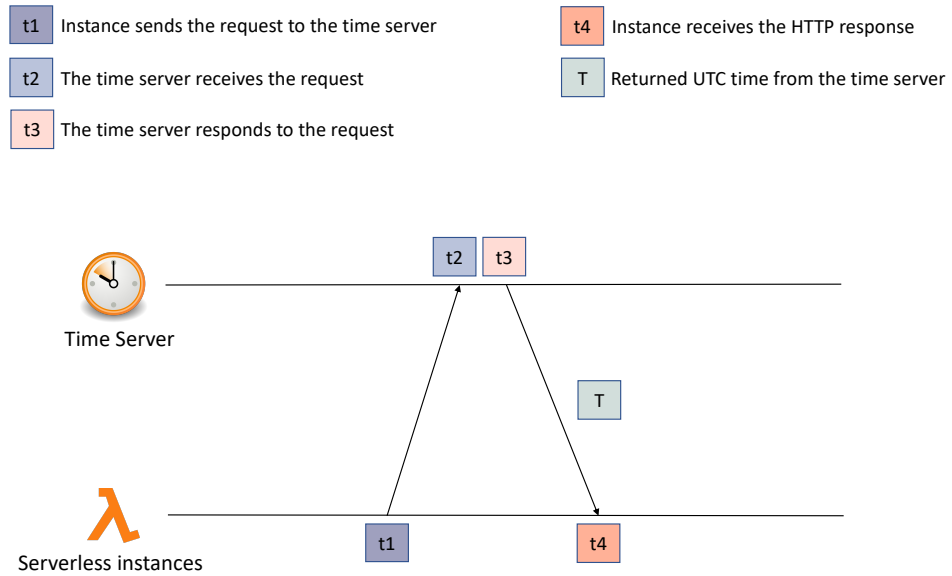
t1 Instance sends the request to the time server

t2 The time server receives the request

t3 The time server responds to the request

t4 Instance receives the HTTP response

T Returned UTC time from the time server

t2 t3

Time Server

T

Serverless instances

t1

t4